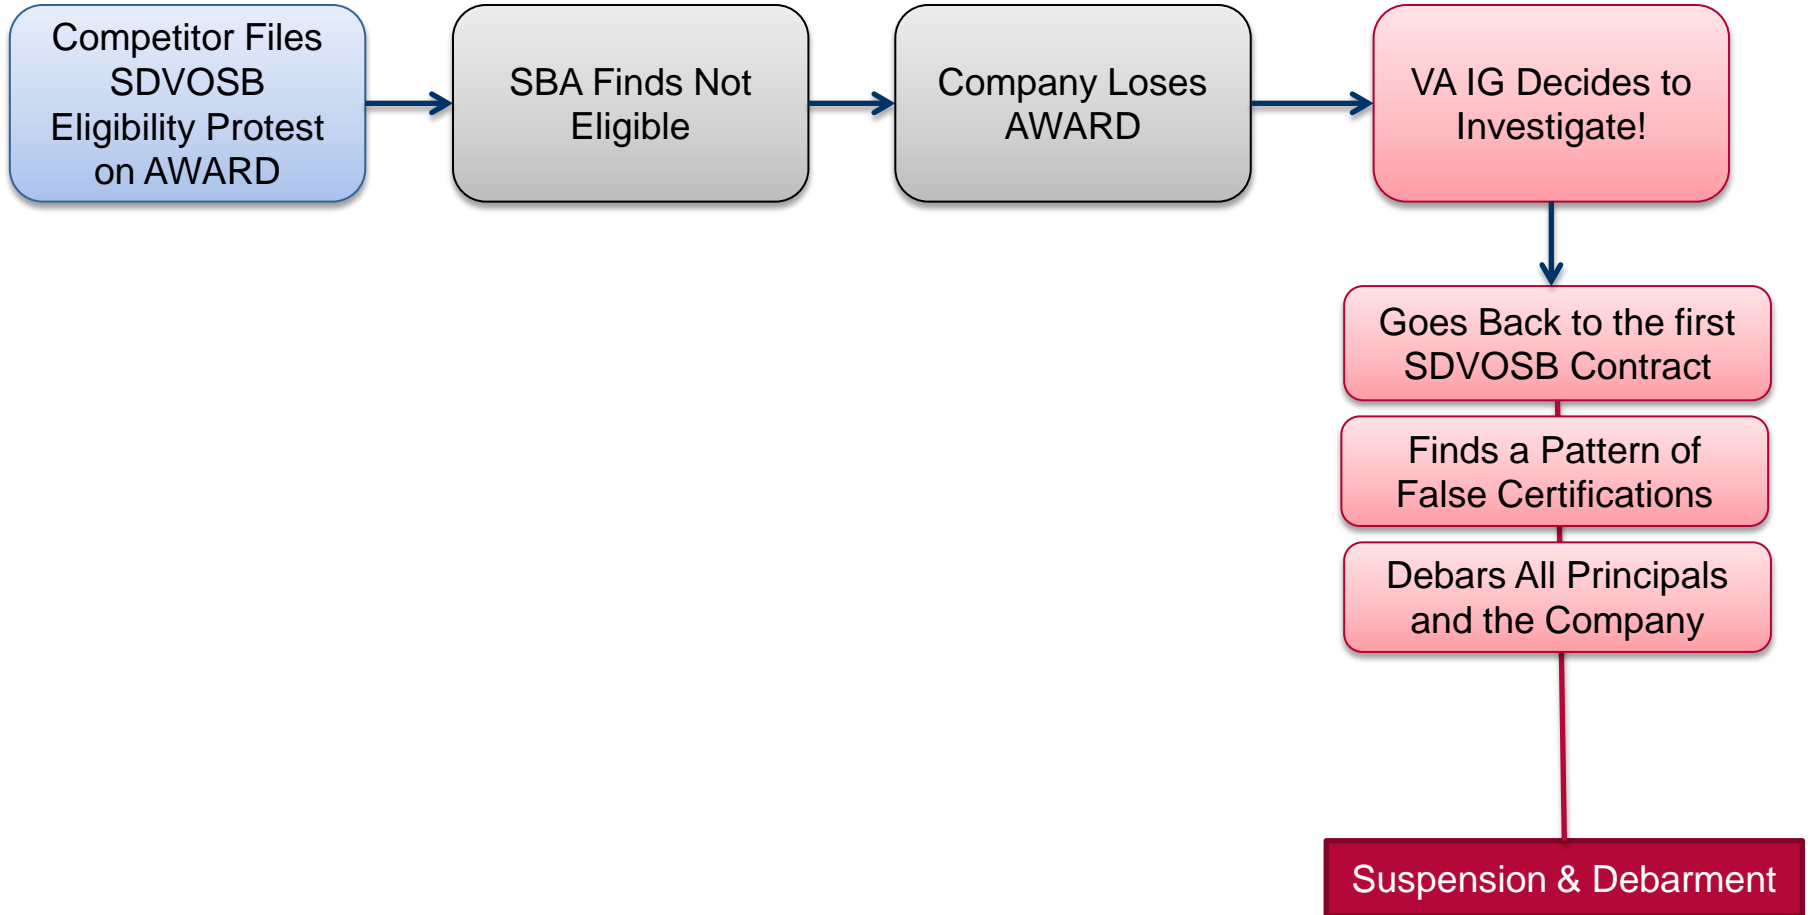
Competitor Files SDVOSB Eligibility Protest on AWARD

SBA Finds Not Eligible

Company Loses AWARD

VA IG Decides to Investigate!

Goes Back to the first SDVOSB Contract

Finds a Pattern of False Certifications

Debars All Principals and the Company

Suspension & Debarment